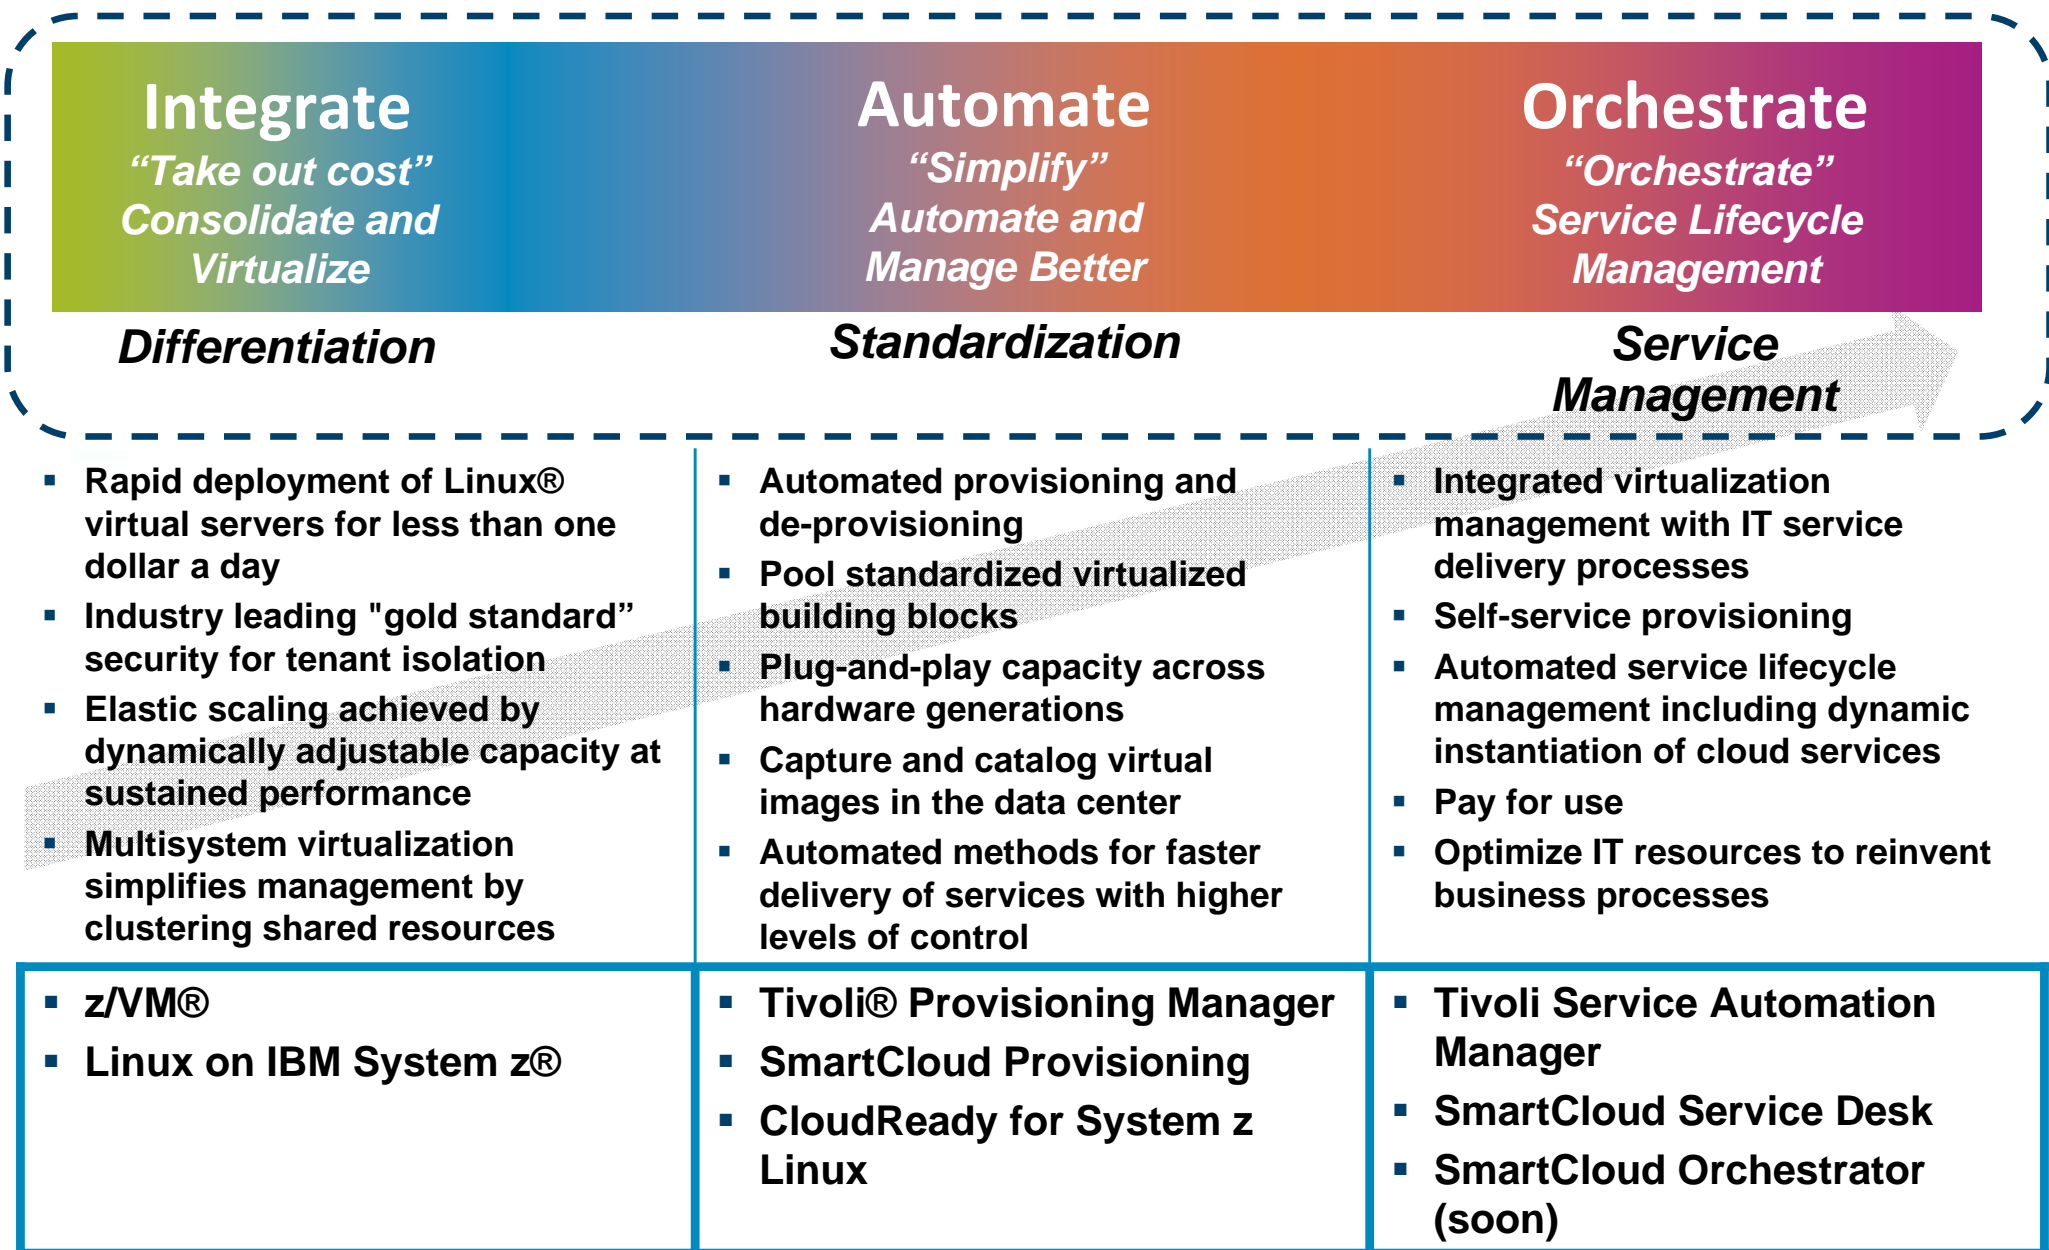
Integrate
“Take out cost”
Consolidate and Virtualize

Automate
“Simplify”
Automate and Manage Better

Orchestrate
“Orchestrate”
Service Lifecycle Management

Differentiation

Standardization

Service Management

- Rapid deployment of Linux® virtual servers for less than one dollar a day
- Industry leading "gold standard” security for tenant isolation
- Elastic scaling achieved by dynamically adjustable capacity at sustained performance
- Multisystem virtualization simplifies management by clustering shared resources

- Automated provisioning and de-provisioning
- Pool standardized virtualized building blocks
- Plug-and-play capacity across hardware generations
- Capture and catalog virtual images in the data center
- Automated methods for faster delivery of services with higher levels of control

- Integrated virtualization management with IT service delivery processes
- Self-service provisioning
- Automated service lifecycle management including dynamic instantiation of cloud services
- Pay for use
- Optimize IT resources to reinvent business processes

- z/VM®
- Linux on IBM System z®

- Tivoli® Provisioning Manager
- SmartCloud Provisioning
- CloudReady for System z Linux

- Tivoli Service Automation Manager
- SmartCloud Service Desk
- SmartCloud Orchestrator (soon)